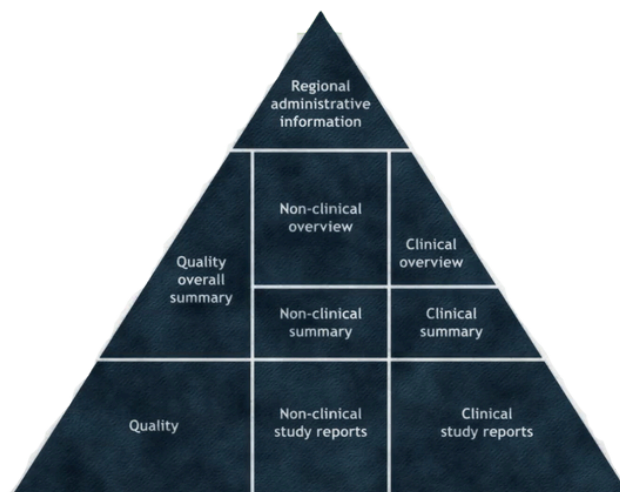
Regional administrative information

Non-clinical overview

Quality overall summary

Clinical overview

Non-clinical summary

Clinical summary

Quality

Non-clinical study reports

Clinical study reports